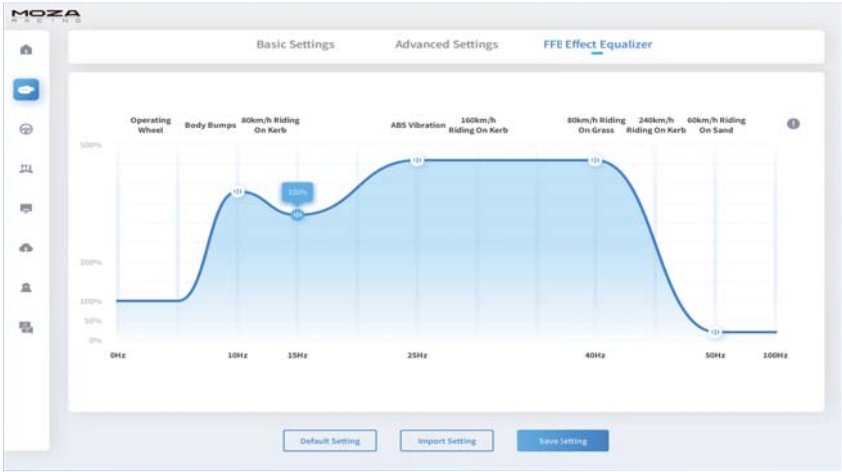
MOZA
RACING

Basic Settings
Advanced Settings
FFB Effect Equalizer

Operating Wheel
Body Bumps
80km/h Riding On Kerb
ABS Vibration
160km/h Riding On Kerb
80km/h Riding On Grass
240km/h Riding On Kerb
60km/h Riding On Sand

500%
300%
200%
100%
50%
0%

0Hz
10Hz
15Hz
25Hz
40Hz
50Hz
100Hz

Default Setting
Import Setting
Save Setting